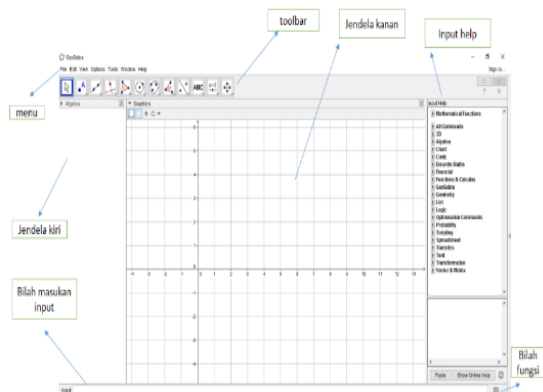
toolbar

Jendela kanan

Input help

GeoGebra

File Edit View Options Tools Window Help

Sign in...

menu

Algebra

Graphics

Input Help

Mathematical Functions

All Commands
3D
Algebra
Chart
Conic
Discrete Math
Financial
Functions & Calculus
GeoGebra
Geometry
List
Logic
Optimization Commands
Probability
Scripting
Spreadsheet
Statistics
Text
Transformation
Vector & Matrix

Jendela kiri

Bilah masukan input

Paste

Show Online Help

Bilah fungsi

Input: